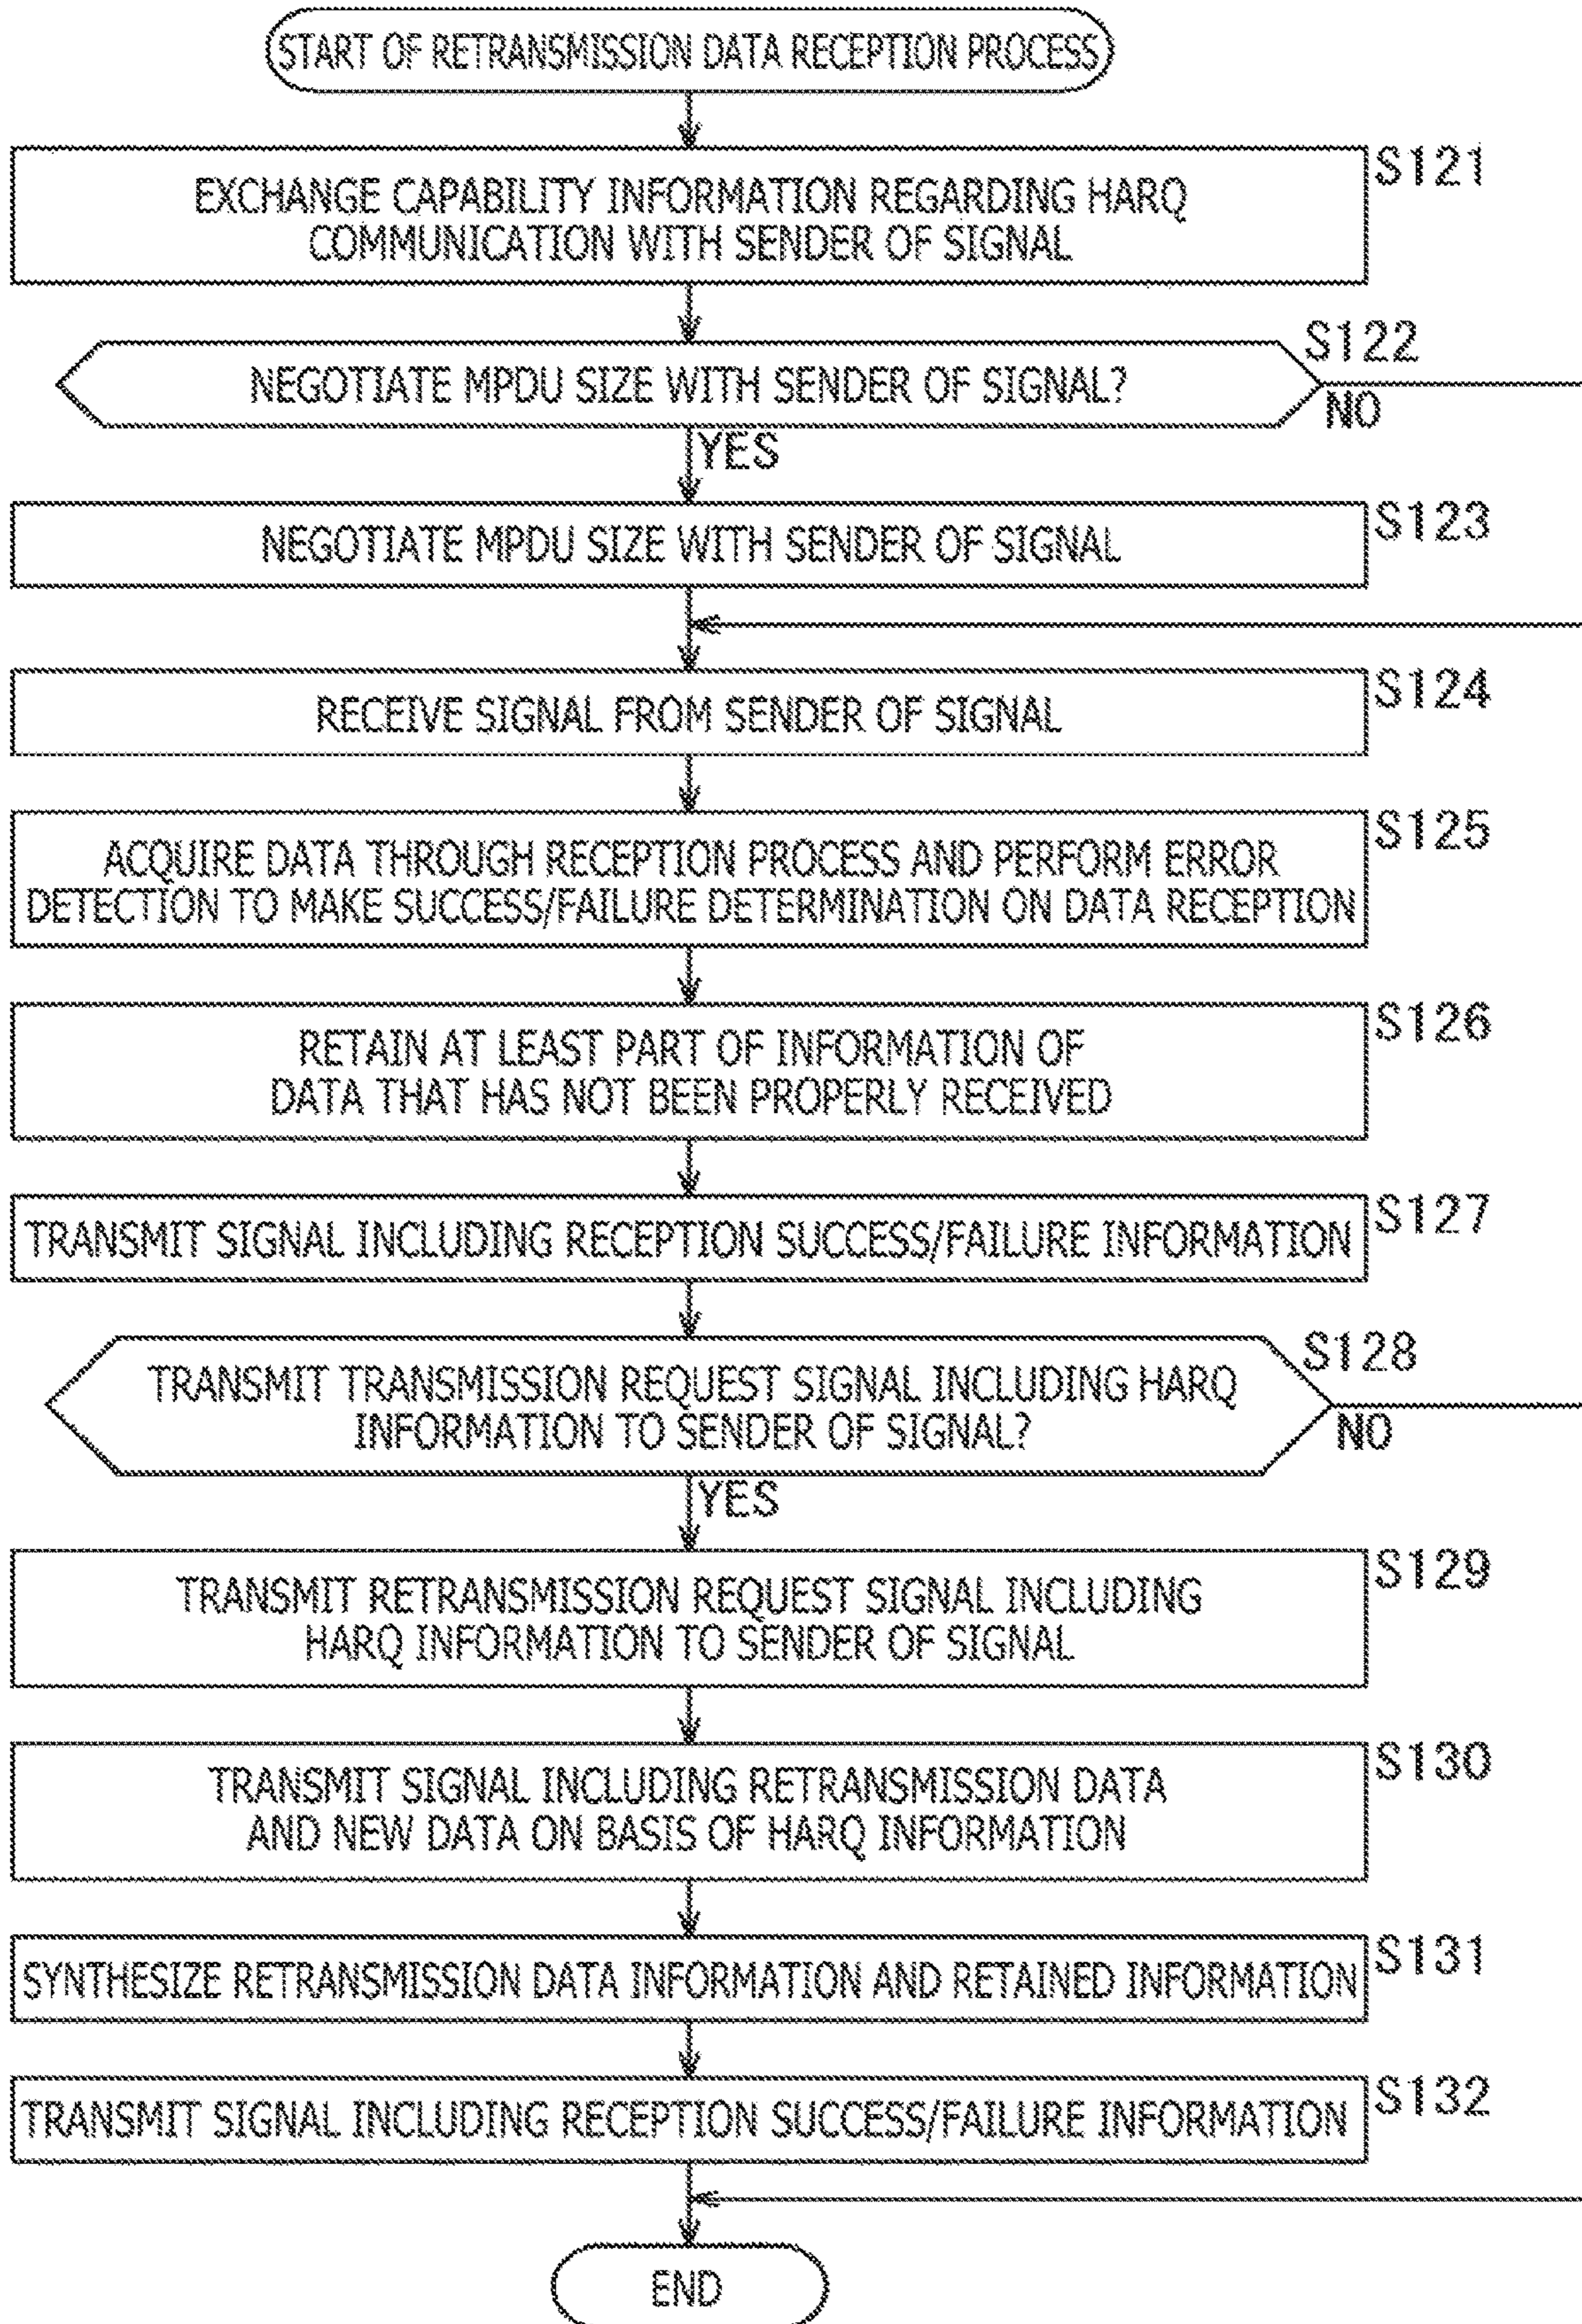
START OF RETRANSMISSION DATA RECEPTION PROCESS

EXCHANGE CAPABILITY INFORMATION REGARDING HARQ COMMUNICATION WITH SENDER OF SIGNAL

S121

NEGOTIATE MPDU SIZE WITH SENDER OF SIGNAL?

S122

NO

YES

NEGOTIATE MPDU SIZE WITH SENDER OF SIGNAL

S123

RECEIVE SIGNAL FROM SENDER OF SIGNAL

S124

ACQUIRE DATA THROUGH RECEPTION PROCESS AND PERFORM ERROR DETECTION TO MAKE SUCCESS/FAILURE DETERMINATION ON DATA RECEPTION

S125

RETAIN AT LEAST PART OF INFORMATION OF DATA THAT HAS NOT BEEN PROPERLY RECEIVED

S126

TRANSMIT SIGNAL INCLUDING RECEPTION SUCCESS/FAILURE INFORMATION

S127

TRANSMIT TRANSMISSION REQUEST SIGNAL INCLUDING HARQ INFORMATION TO SENDER OF SIGNAL?

S128

NO

YES

TRANSMIT RETRANSMISSION REQUEST SIGNAL INCLUDING HARQ INFORMATION TO SENDER OF SIGNAL

S129

TRANSMIT SIGNAL INCLUDING RETRANSMISSION DATA AND NEW DATA ON BASIS OF HARQ INFORMATION

S130

SYNTHESIZE RETRANSMISSION DATA INFORMATION AND RETAINED INFORMATION

S131

TRANSMIT SIGNAL INCLUDING RECEPTION SUCCESS/FAILURE INFORMATION

S132

END